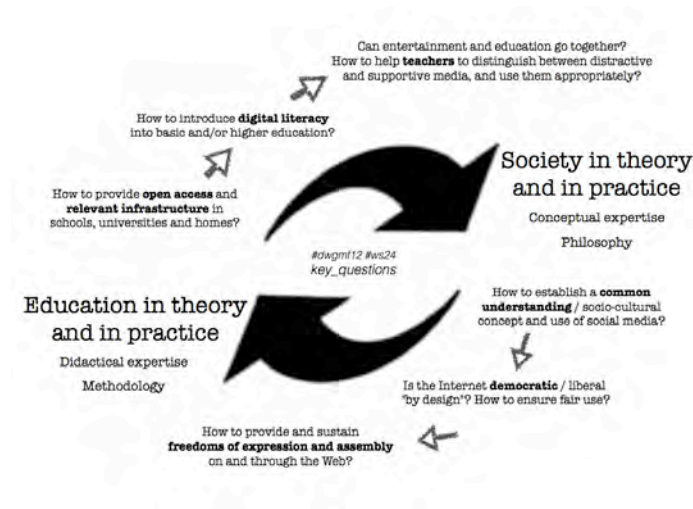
Can entertainment and education go together? How to help **teachers** to distinguish between distractive and supportive media, and use them appropriately?

How to introduce **digital literacy** into basic and/or higher education?

How to provide **open access** and **relevant infrastructure** in schools, universities and homes?

Society in theory and in practice

Conceptual expertise

Philosophy

#dwgmf12 #ws24
key_questions

How to establish a **common understanding** / socio-cultural concept and use of social media?

Education in theory and in practice

Didactical expertise

Methodology

Is the Internet **democratic** / liberal "by design"? How to ensure fair use?

How to provide and sustain **freedoms of expression and assembly** on and through the Web?